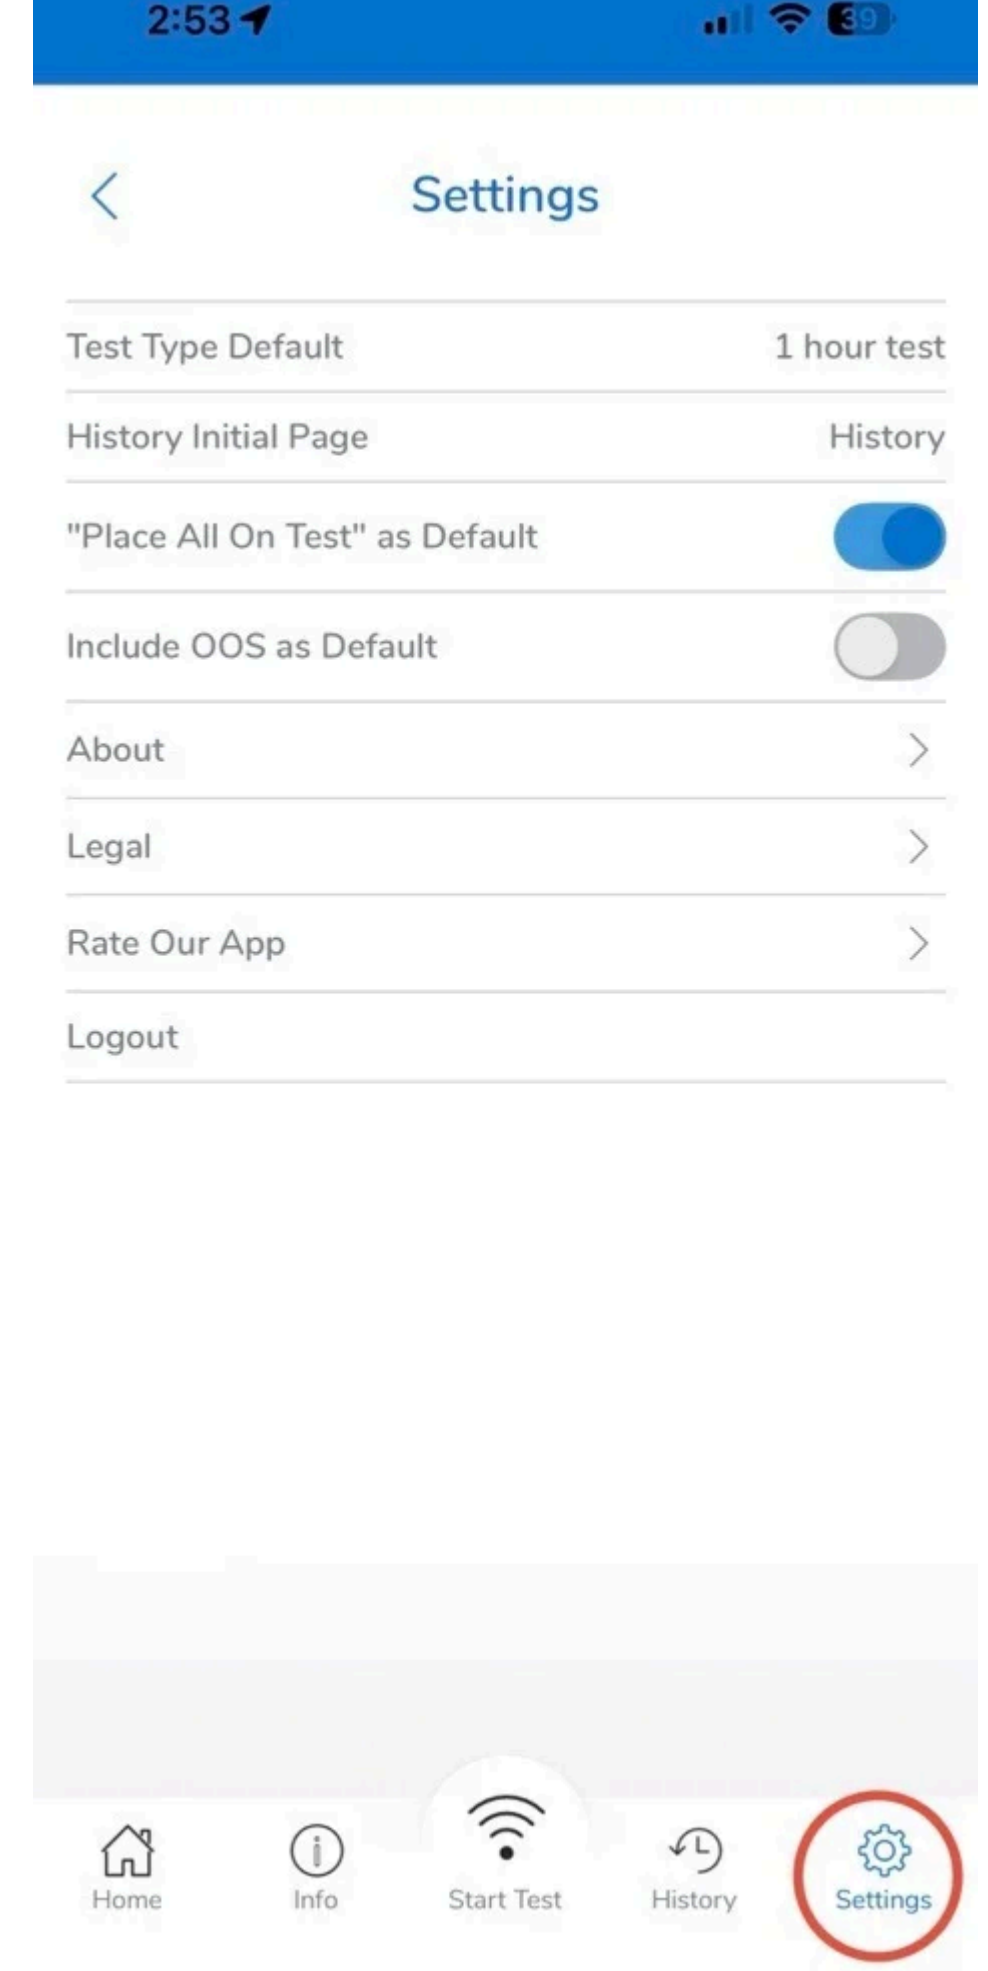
2:53

39

Settings

Test Type Default 1 hour test

History Initial Page History

"Place All On Test" as Default

Include OOS as Default

About

Legal

Rate Our App

Logout

Home Info Start Test History Settings